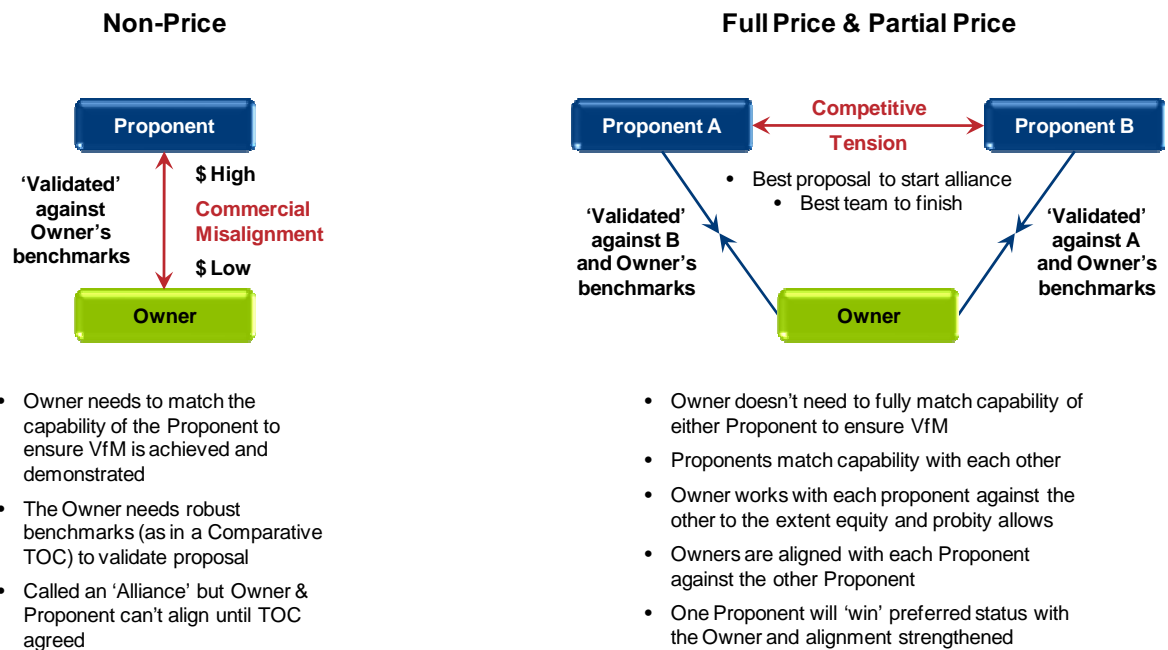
Non-Price

Proponent

'Validated' against Owner's benchmarks

$ High

Commercial Misalignment

$ Low

Owner

- Owner needs to match the capability of the Proponent to ensure VfM is achieved and demonstrated
- The Owner needs robust benchmarks (as in a Comparative TOC) to validate proposal
- Called an 'Alliance' but Owner & Proponent can't align until TOC agreed

Full Price & Partial Price

Proponent A

Competitive Tension

Proponent B

- Best proposal to start alliance
- Best team to finish

'Validated' against B and Owner's benchmarks

'Validated' against A and Owner's benchmarks

Owner

- Owner doesn't need to fully match capability of either Proponent to ensure VfM
- Proponents match capability with each other
- Owner works with each proponent against the other to the extent equity and probity allows
- Owners are aligned with each Proponent against the other Proponent
- One Proponent will 'win' preferred status with the Owner and alignment strengthened